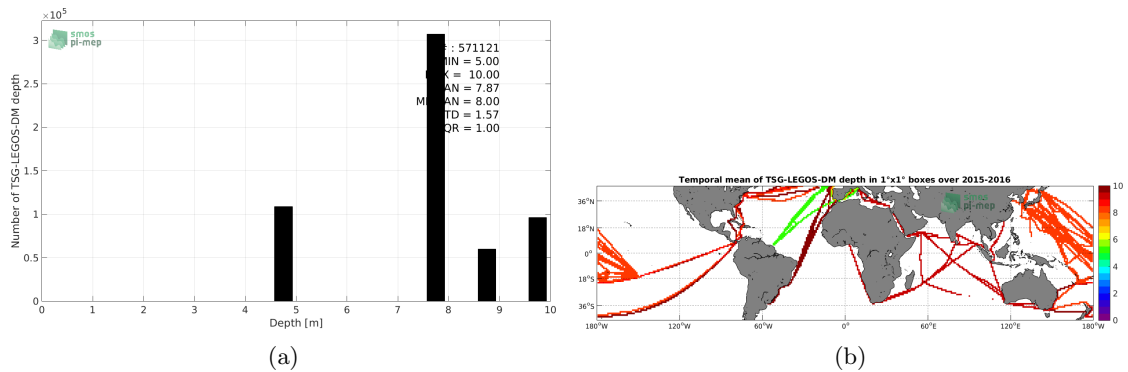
$\times10^5$
3
2.5
2
1.5
1
0.5
0
Number of TSG-LEGOS-DM depth
smos pi-mep
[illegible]e : 571121
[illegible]MIN = 5.00
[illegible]X = 10.00
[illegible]AN = 7.87
M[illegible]AN = 8.00
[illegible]TD = 1.57
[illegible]QR = 1.00
0 1 2 3 4 5 6 7 8 9 10
Depth [m]

(a)

Temporal mean of TSG-LEGOS-DM depth in 1°x1° boxes over 2015-2016
36°N
18°N
0°
18°S
36°S
180°W 120°W 60°W 0° 60°E 120°E 180°W
pi-mep
10
8
6
4
2
0

(b)